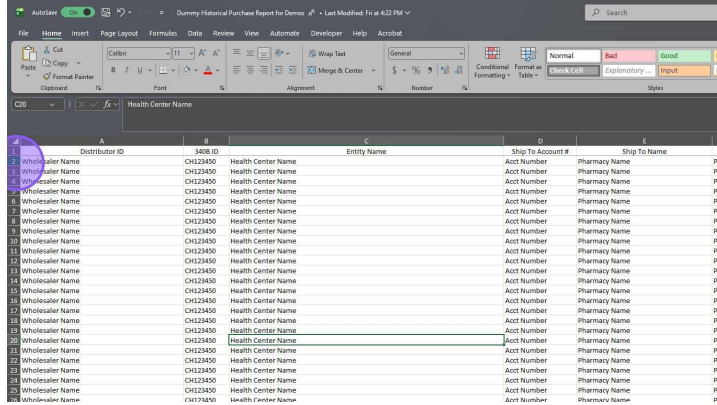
AutoSave On Dummy Historical Purchase Report for Demos • Last Modified: Fri at 4:22 PM Search

File Home Insert Page Layout Formulas Data Review View Automate Developer Help Acrobat

Cut Copy Format Painter Paste Clipboard Calibri 11 A A B I U Font Wrap Text Merge & Center Alignment General $ % Number Conditional Formatting Format as Table Normal Bad Good Check Cell Explanatory ... Input Styles

C20 fx Health Center Name

| | A | B | C | D | E |
|---|---|---|---|---|---|
| 1 | Distributor ID | 340B ID | Entity Name | Ship To Account # | Ship To Name |
| 2 | Wholesaler Name | CH123450 | Health Center Name | Acct Number | Pharmacy Name |
| 3 | Wholesaler Name | CH123450 | Health Center Name | Acct Number | Pharmacy Name |
| 4 | Wholesaler Name | CH123450 | Health Center Name | Acct Number | Pharmacy Name |
| 5 | Wholesaler Name | CH123450 | Health Center Name | Acct Number | Pharmacy Name |
| 6 | Wholesaler Name | CH123450 | Health Center Name | Acct Number | Pharmacy Name |
| 7 | Wholesaler Name | CH123450 | Health Center Name | Acct Number | Pharmacy Name |
| 8 | Wholesaler Name | CH123450 | Health Center Name | Acct Number | Pharmacy Name |
| 9 | Wholesaler Name | CH123450 | Health Center Name | Acct Number | Pharmacy Name |
| 10 | Wholesaler Name | CH123450 | Health Center Name | Acct Number | Pharmacy Name |
| 11 | Wholesaler Name | CH123450 | Health Center Name | Acct Number | Pharmacy Name |
| 12 | Wholesaler Name | CH123450 | Health Center Name | Acct Number | Pharmacy Name |
| 13 | Wholesaler Name | CH123450 | Health Center Name | Acct Number | Pharmacy Name |
| 14 | Wholesaler Name | CH123450 | Health Center Name | Acct Number | Pharmacy Name |
| 15 | Wholesaler Name | CH123450 | Health Center Name | Acct Number | Pharmacy Name |
| 16 | Wholesaler Name | CH123450 | Health Center Name | Acct Number | Pharmacy Name |
| 17 | Wholesaler Name | CH123450 | Health Center Name | Acct Number | Pharmacy Name |
| 18 | Wholesaler Name | CH123450 | Health Center Name | Acct Number | Pharmacy Name |
| 19 | Wholesaler Name | CH123450 | Health Center Name | Acct Number | Pharmacy Name |
| 20 | Wholesaler Name | CH123450 | Health Center Name | Acct Number | Pharmacy Name |
| 21 | Wholesaler Name | CH123450 | Health Center Name | Acct Number | Pharmacy Name |
| 22 | Wholesaler Name | CH123450 | Health Center Name | Acct Number | Pharmacy Name |
| 23 | Wholesaler Name | CH123450 | Health Center Name | Acct Number | Pharmacy Name |
| 24 | Wholesaler Name | CH123450 | Health Center Name | Acct Number | Pharmacy Name |
| 25 | Wholesaler Name | CH123450 | Health Center Name | Acct Number | Pharmacy Name |
| 26 | Wholesaler Name | CH123450 | Health Center Name | Acct Number | Pharmacy Name |